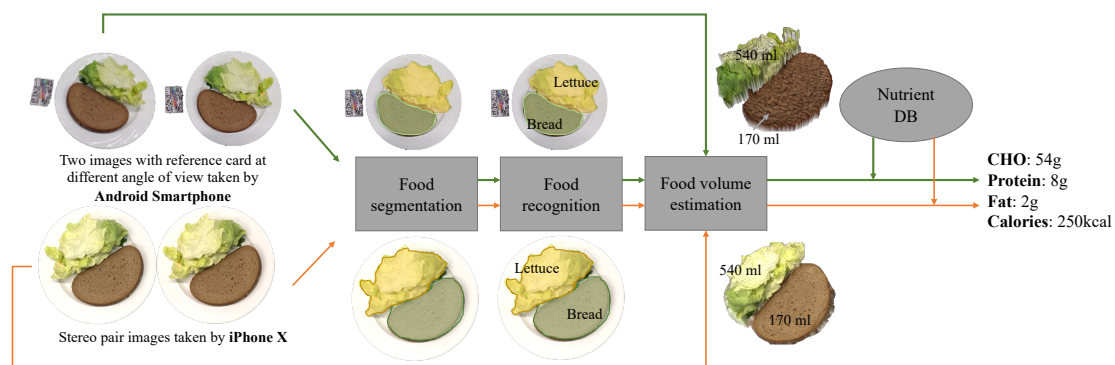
Two images with reference card at different angle of view taken by **Android Smartphone**

Stereo pair images taken by **iPhone X**

Lettuce

Bread

Food segmentation

Food recognition

Lettuce

Bread

540 ml

170 ml

Food volume estimation

540 ml

170 ml

Nutrient DB

**CHO**: 54g
**Protein**: 8g
**Fat**: 2g
**Calories**: 250kcal